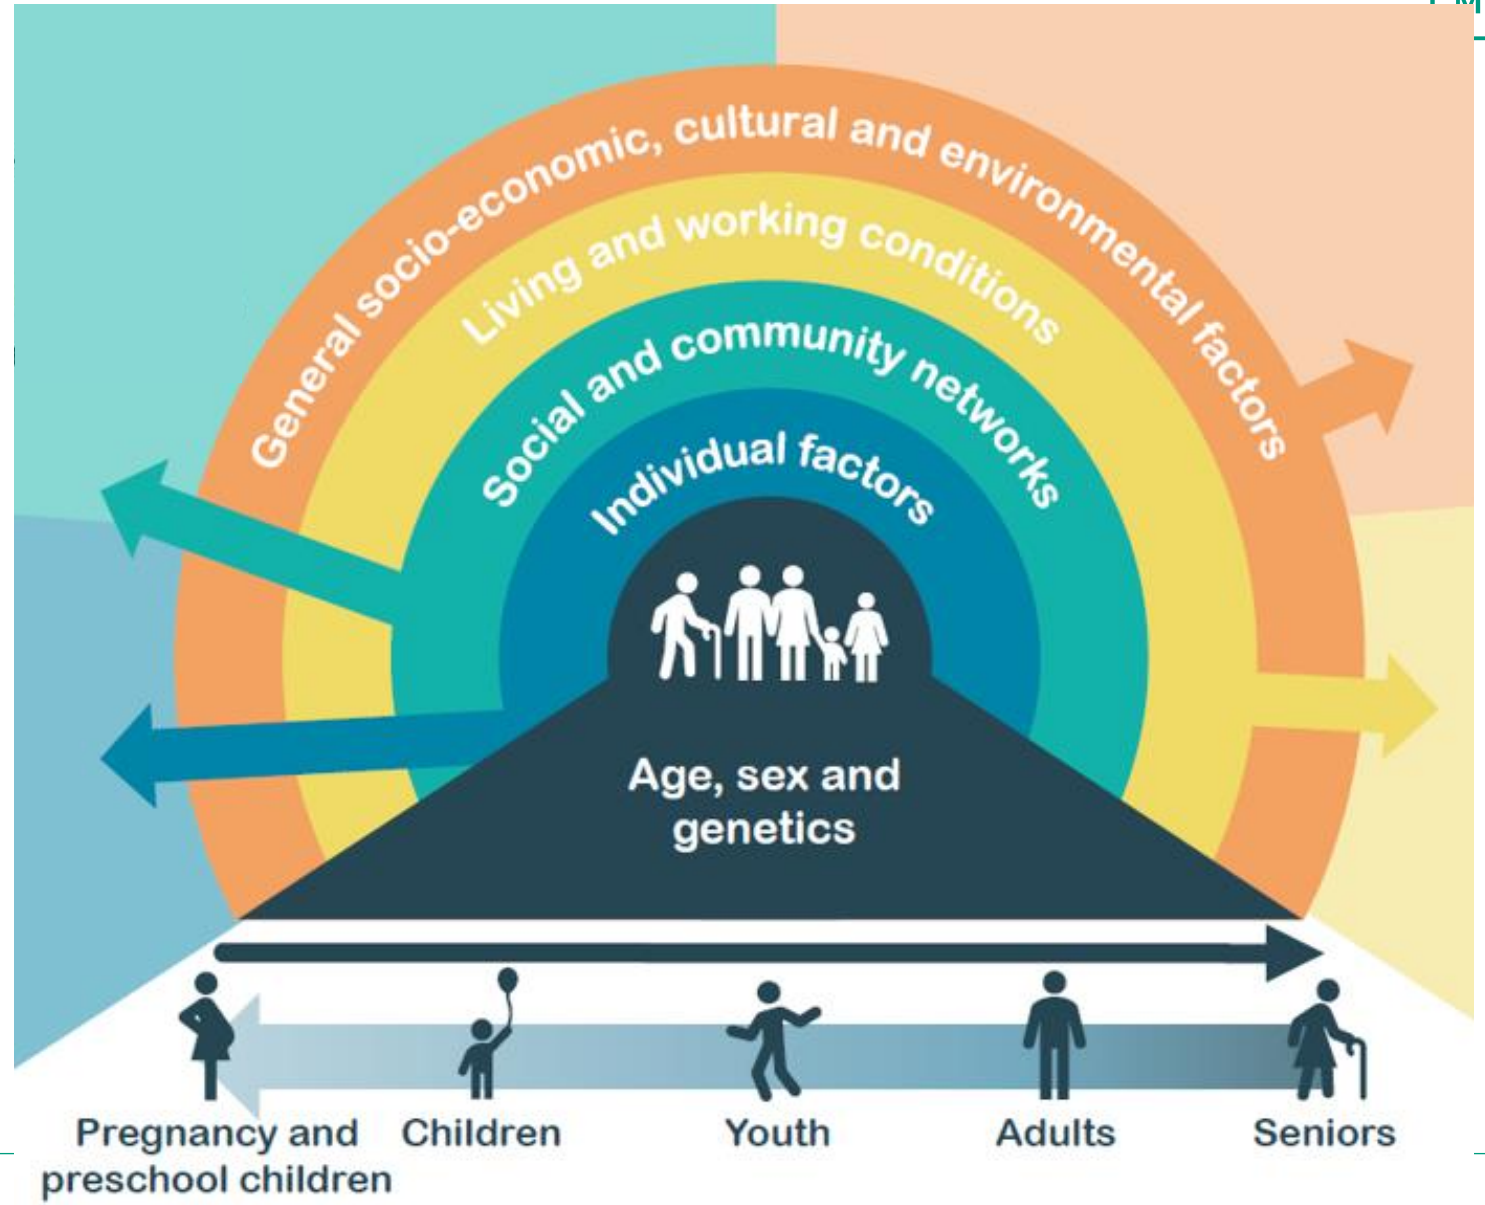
General socio-economic, cultural and environmental factors

Living and working conditions

Social and community networks

Individual factors

Age, sex and genetics

Pregnancy and preschool children

Children

Youth

Adults

Seniors